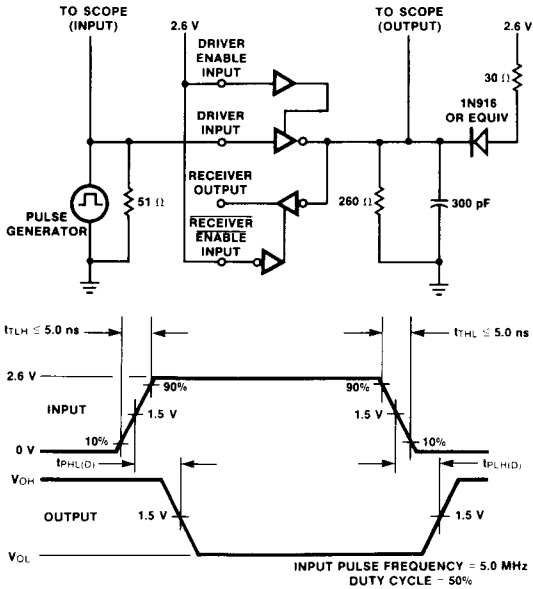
TO SCOPE (INPUT)

2.6 V

DRIVER ENABLE INPUT

DRIVER INPUT

RECEIVER OUTPUT

$\overline{\text{RECEIVER}}$ $\overline{\text{ENABLE}}$ INPUT

PULSE GENERATOR

51 Ω

TO SCOPE (OUTPUT)

2.6 V

30 Ω

1N916 OR EQUIV

260 Ω

300 pF

$t_{TLH} \leq 5.0$ ns

$t_{THL} \leq 5.0$ ns

2.6 V

90%

90%

INPUT

1.5 V

1.5 V

0 V

10%

10%

$t_{PHL(D)}$

$t_{PLH(D)}$

$V_{OH}$

OUTPUT

1.5 V

1.5 V

$V_{OL}$

INPUT PULSE FREQUENCY = 5.0 MHz
DUTY CYCLE = 50%